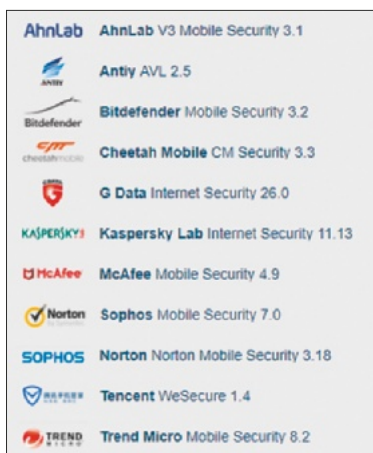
AhnLab AhnLab V3 Mobile Security 3.1

ANTIY Antiy AVL 2.5

Bitdefender Bitdefender Mobile Security 3.2

cheetah mobile Cheetah Mobile CM Security 3.3

G Data Internet Security 26.0

KASPERSKY Kaspersky Lab Internet Security 11.13

McAfee McAfee Mobile Security 4.9

Norton Sophos Mobile Security 7.0

SOPHOS Norton Norton Mobile Security 3.18

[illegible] Tencent WeSecure 1.4

TREND MICRO Trend Micro Mobile Security 8.2